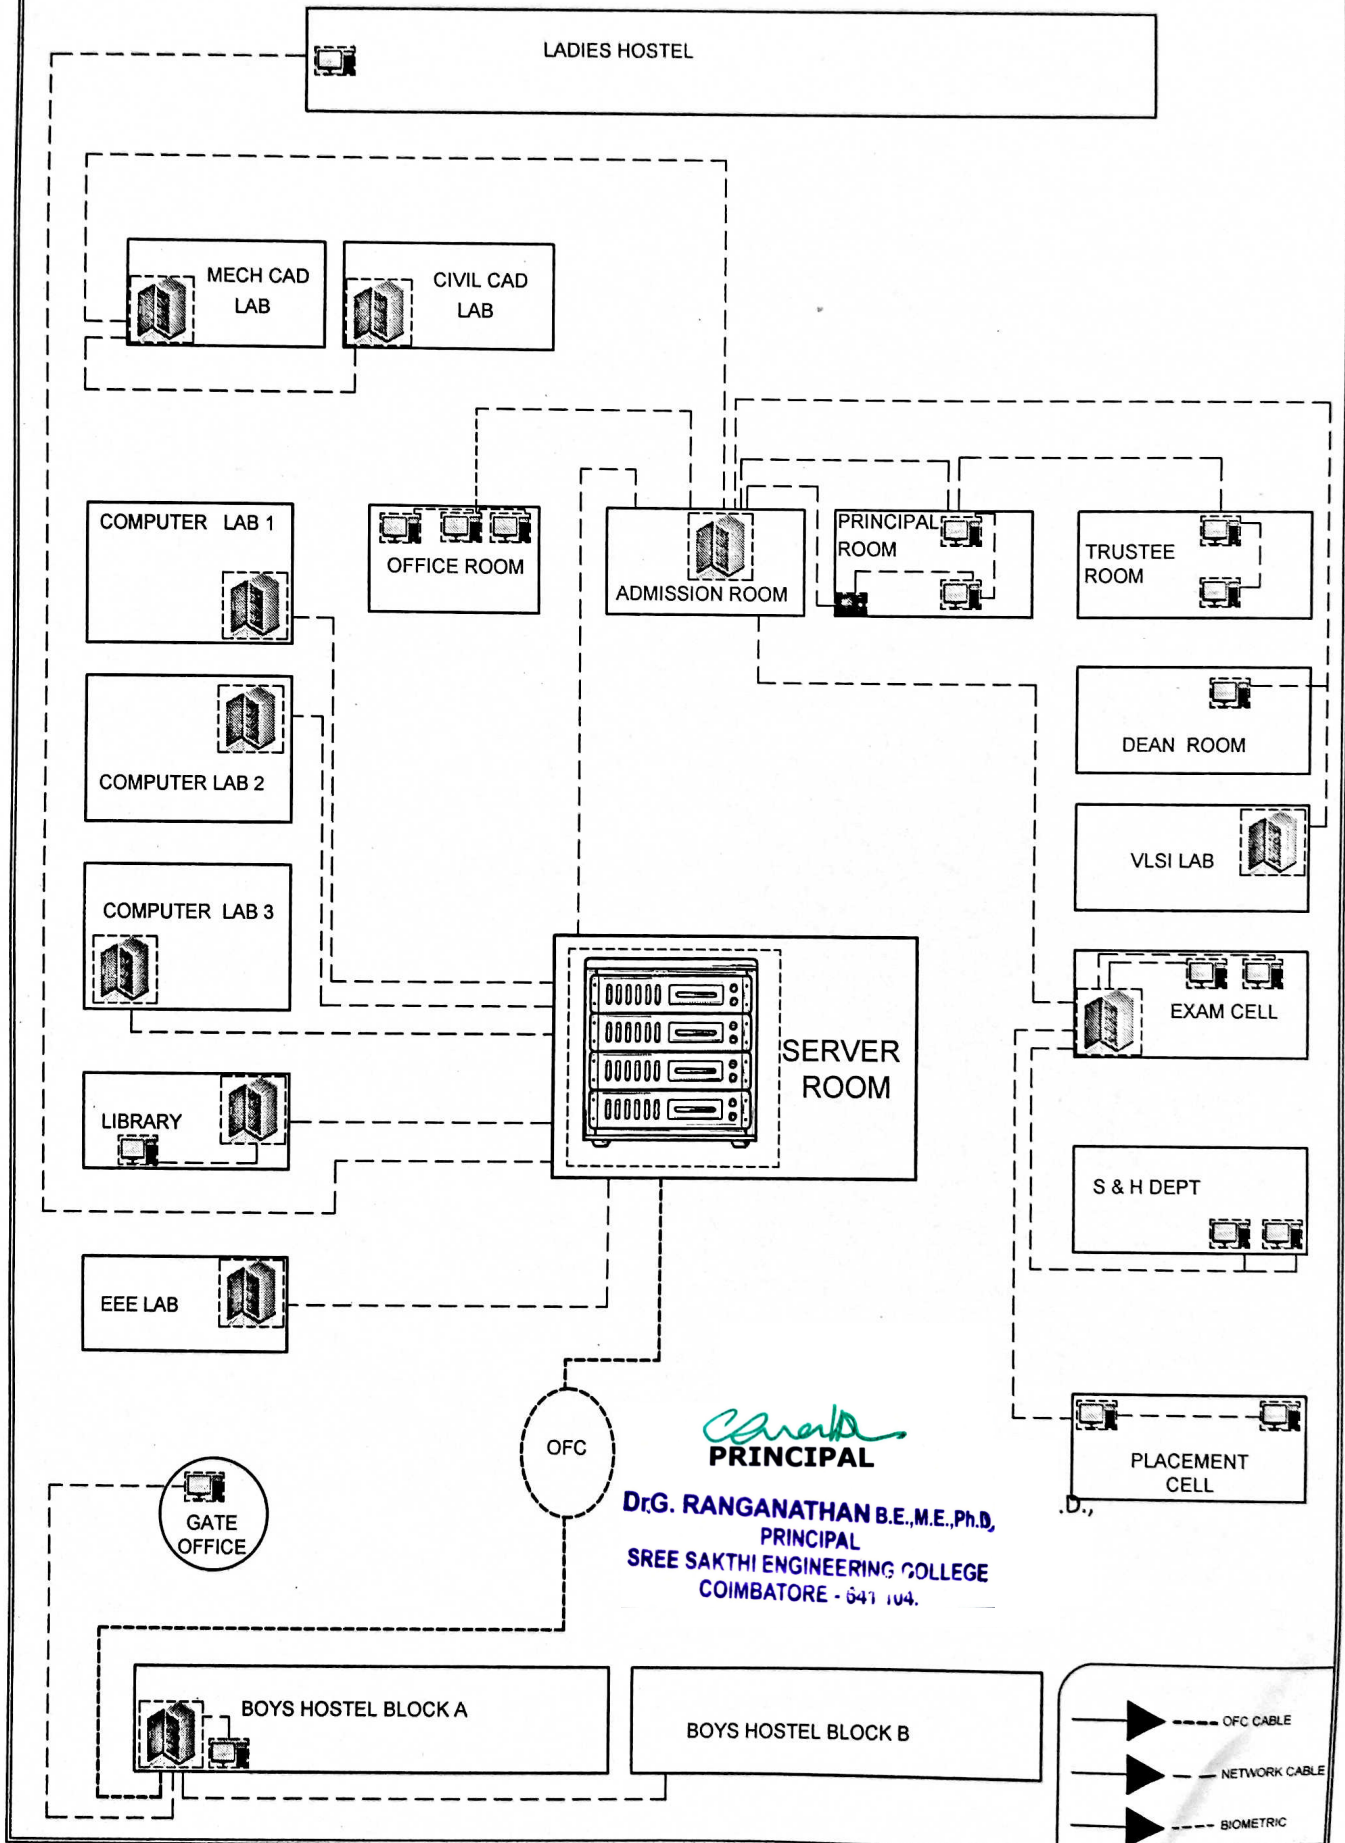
LADIES HOSTEL

MECH CAD LAB

CIVIL CAD LAB

COMPUTER LAB 1

OFFICE ROOM

ADMISSION ROOM

PRINCIPAL ROOM

TRUSTEE ROOM

COMPUTER LAB 2

DEAN ROOM

VLSI LAB

COMPUTER LAB 3

EXAM CELL

SERVER ROOM

LIBRARY

S & H DEPT

EEE LAB

OFC

PRINCIPAL

Dr.G. RANGANATHAN B.E.,M.E.,Ph.D., PRINCIPAL SREE SAKTHI ENGINEERING COLLEGE COIMBATORE - 641 104.

PLACEMENT CELL

GATE OFFICE

BOYS HOSTEL BLOCK A

BOYS HOSTEL BLOCK B

OFC CABLE

NETWORK CABLE

BIOMETRIC